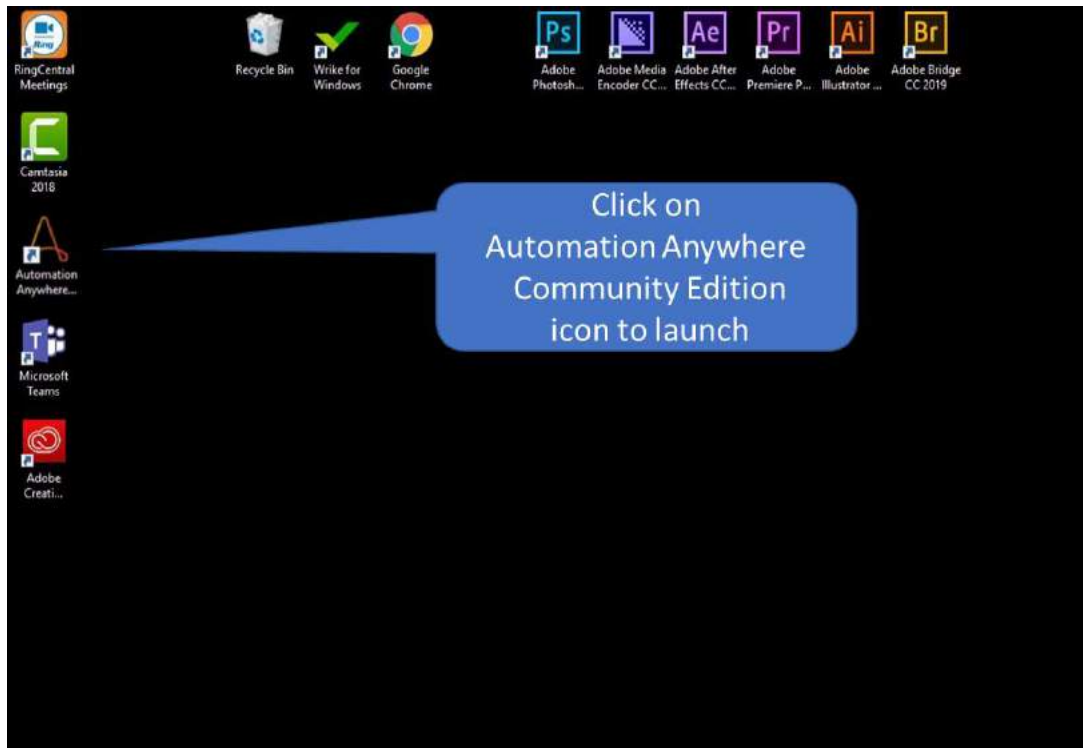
Ring

RingCentral Meetings

Recycle Bin

Wrike for Windows

Google Chrome

Ps

Adobe Photosh...

Adobe Media Encoder CC...

Ae

Adobe After Effects CC...

Pr

Adobe Premiere P...

Ai

Adobe Illustrator ...

Br

Adobe Bridge CC 2019

Camtasia 2018

Automation Anywhere...

Microsoft Teams

Adobe Creati...

Click on Automation Anywhere Community Edition icon to launch